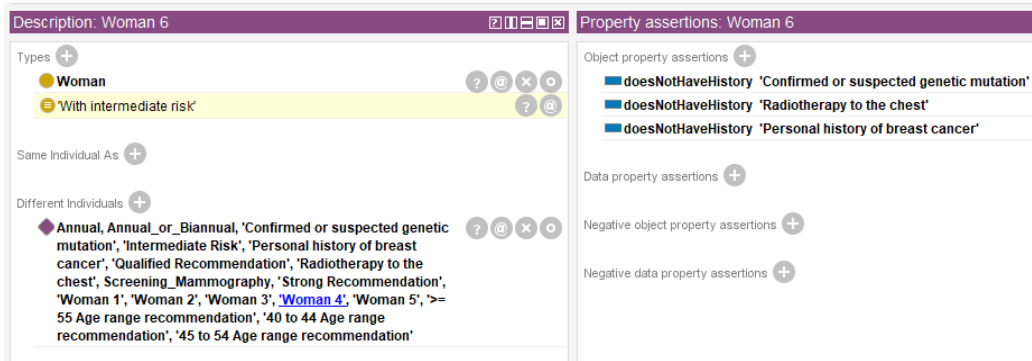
Description: Woman 6

Types

Woman

'With intermediate risk'

Same Individual As

Different Individuals

Annual, Annual_or_Biannual, 'Confirmed or suspected genetic mutation', 'Intermediate Risk', 'Personal history of breast cancer', 'Qualified Recommendation', 'Radiotherapy to the chest', Screening_Mammography, 'Strong Recommendation', 'Woman 1', 'Woman 2', 'Woman 3', 'Woman 4', 'Woman 5', '>= 55 Age range recommendation', '40 to 44 Age range recommendation', '45 to 54 Age range recommendation'

Property assertions: Woman 6

Object property assertions

doesNotHaveHistory 'Confirmed or suspected genetic mutation'

doesNotHaveHistory 'Radiotherapy to the chest'

doesNotHaveHistory 'Personal history of breast cancer'

Data property assertions

Negative object property assertions

Negative data property assertions